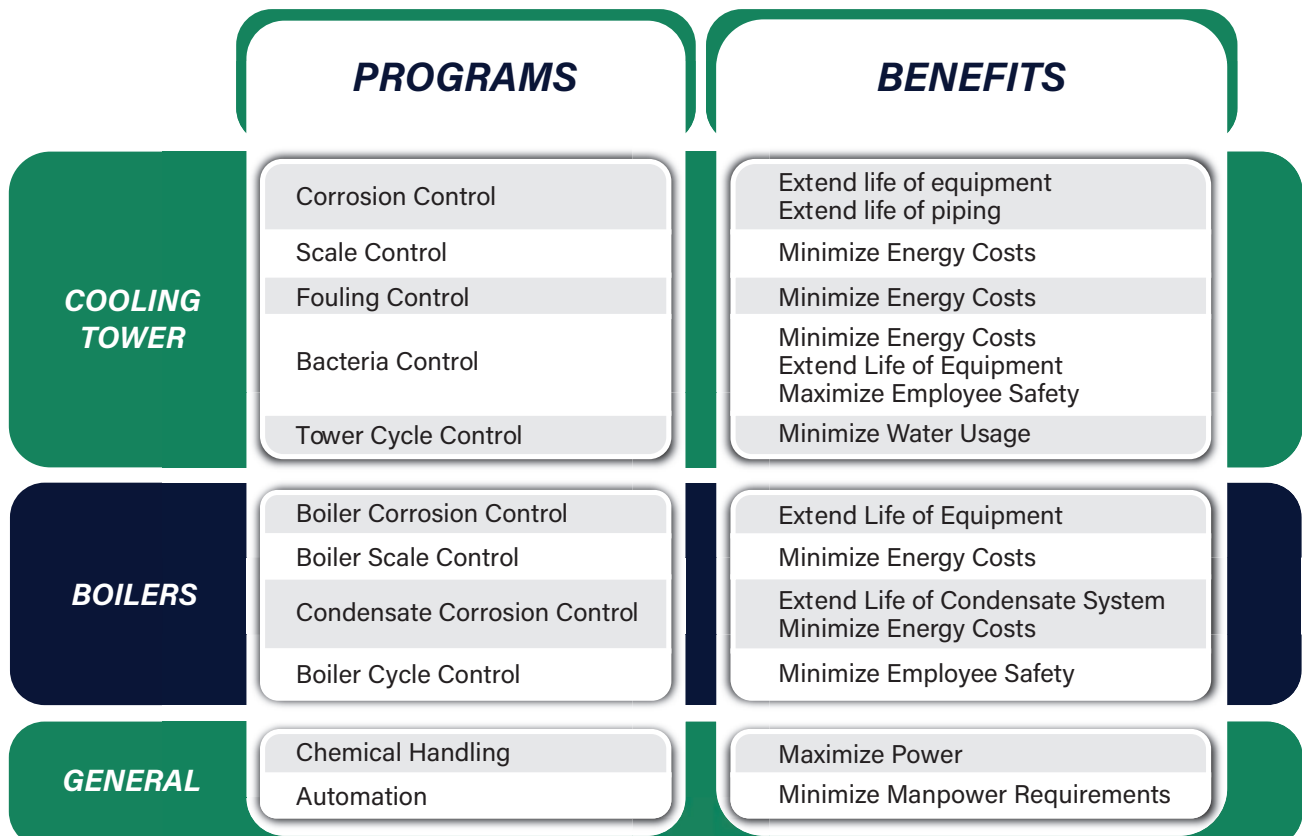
| | PROGRAMS | BENEFITS |
|---|---|---|
| COOLING TOWER | Corrosion Control | Extend life of equipment<br>Extend life of piping |
| | Scale Control | Minimize Energy Costs |
| | Fouling Control | Minimize Energy Costs |
| | Bacteria Control | Minimize Energy Costs<br>Extend Life of Equipment<br>Maximize Employee Safety |
| | Tower Cycle Control | Minimize Water Usage |
| BOILERS | Boiler Corrosion Control | Extend Life of Equipment |
| | Boiler Scale Control | Minimize Energy Costs |
| | Condensate Corrosion Control | Extend Life of Condensate System<br>Minimize Energy Costs |
| | Boiler Cycle Control | Minimize Employee Safety |
| GENERAL | Chemical Handling | Maximize Power |
| | Automation | Minimize Manpower Requirements |